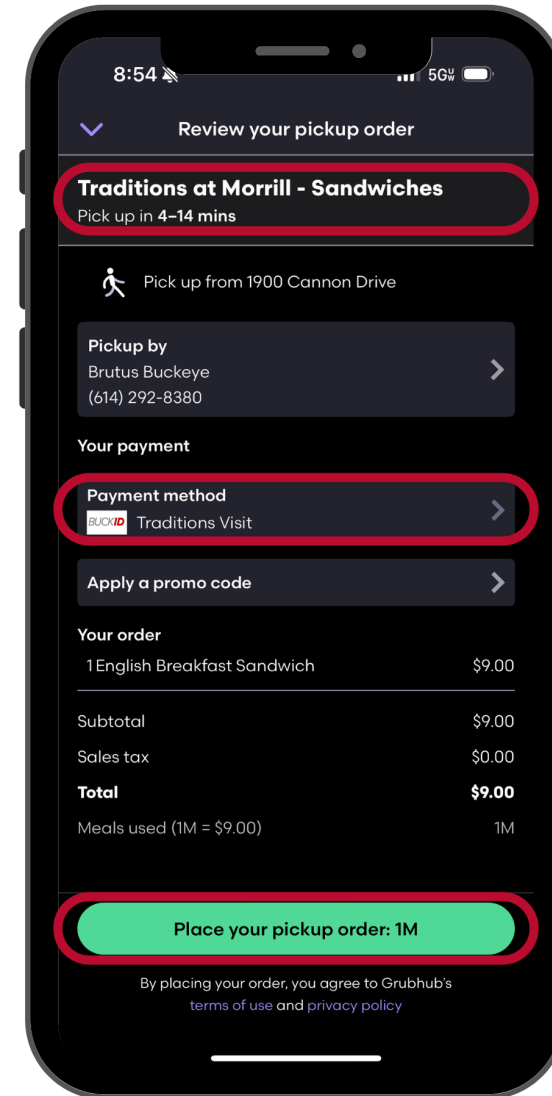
8:54 5G

Review your pickup order

Traditions at Morrill - Sandwiches
Pick up in 4–14 mins

Pick up from 1900 Cannon Drive

Pickup by
Brutus Buckeye
(614) 292-8380

Your payment

Payment method
BUCKID Traditions Visit

Apply a promo code

Your order
1 English Breakfast Sandwich $9.00

Subtotal $9.00
Sales tax $0.00
Total $9.00
Meals used (1M = $9.00) 1M

Place your pickup order: 1M

By placing your order, you agree to Grubhub's terms of use and privacy policy